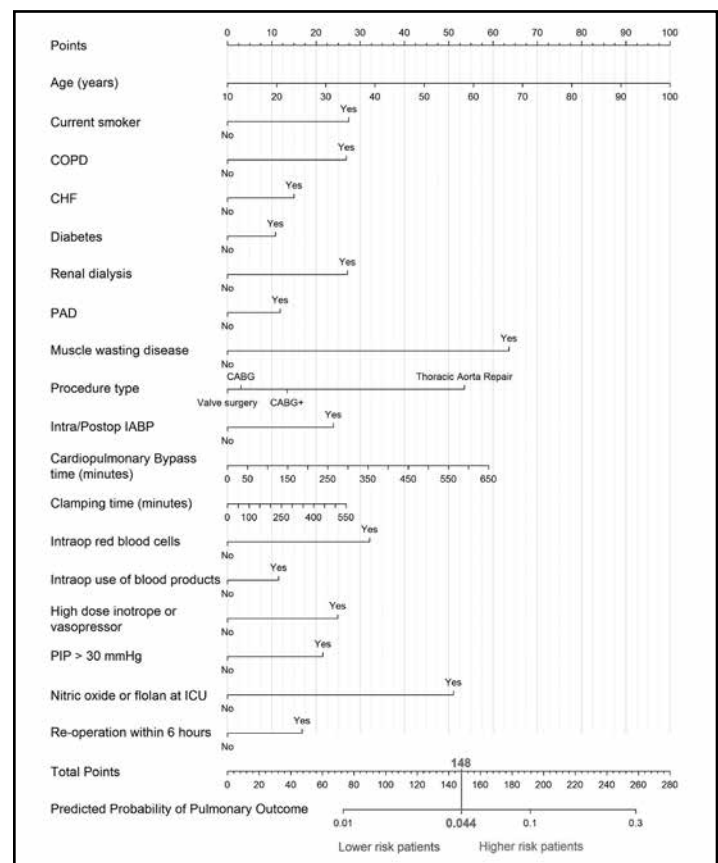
Points
0 10 20 30 40 50 60 70 80 90 100

Age (years)
10 20 30 40 50 60 70 80 90 100

Current smoker
Yes
No

COPD
Yes
No

CHF
Yes
No

Diabetes
Yes
No

Renal dialysis
Yes
No

PAD
Yes
No

Muscle wasting disease
Yes
No

Procedure type
CABG
Thoracic Aorta Repair
Valve surgery CABG+

Intra/Postop IABP
Yes
No

Cardiopulmonary Bypass time (minutes)
0 50 150 250 350 450 550 650

Clamping time (minutes)
0 100 250 400 550

Intraop red blood cells
Yes
No

Intraop use of blood products
Yes
No

High dose inotrope or vasopressor
Yes
No

PIP > 30 mmHg
Yes
No

Nitric oxide or flolan at ICU
Yes
No

Re-operation within 6 hours
Yes
No

Total Points
148
0 20 40 60 80 100 120 140 160 180 200 220 240 260 280

Predicted Probability of Pulmonary Outcome
0.01 0.044 0.1 0.3

Lower risk patients Higher risk patients